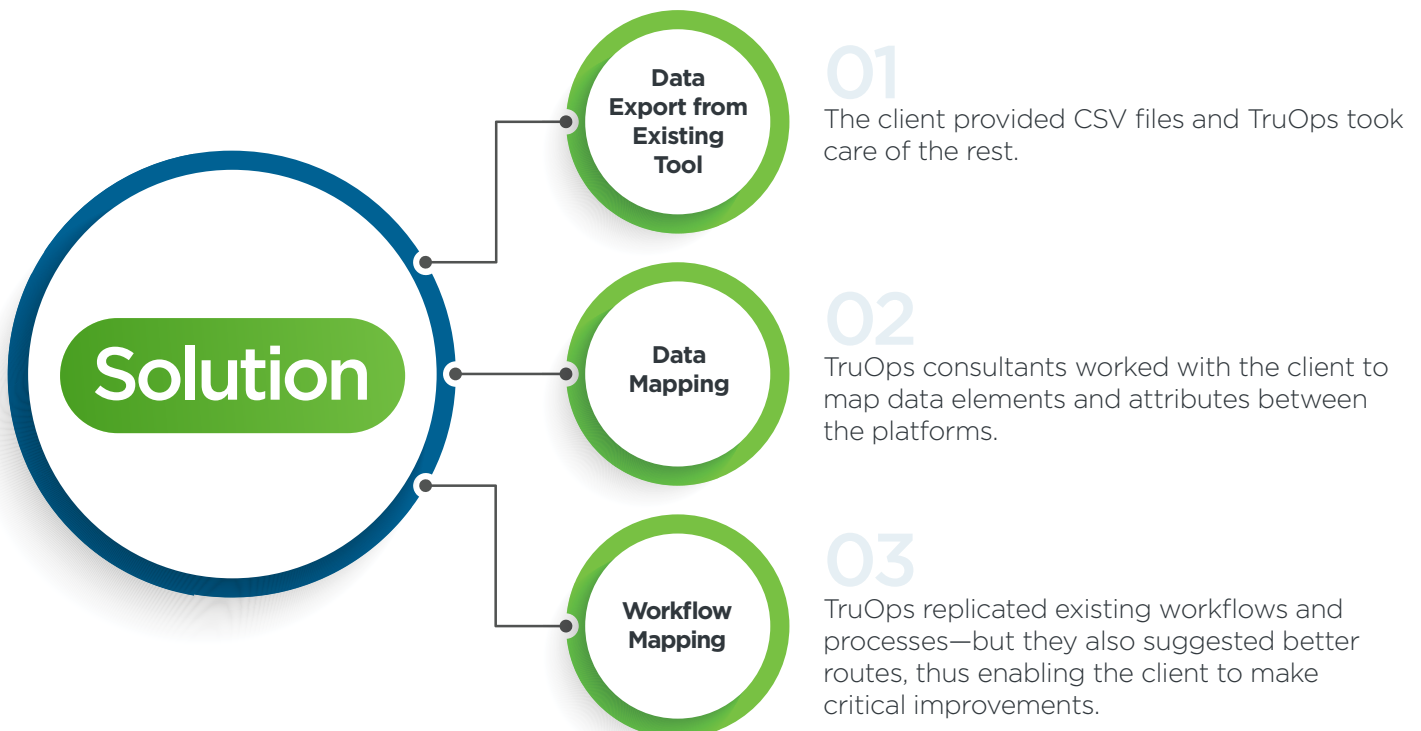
Solution

Data Export from Existing Tool

01
The client provided CSV files and TruOps took care of the rest.

Data Mapping

02
TruOps consultants worked with the client to map data elements and attributes between the platforms.

Workflow Mapping

03
TruOps replicated existing workflows and processes—but they also suggested better routes, thus enabling the client to make critical improvements.